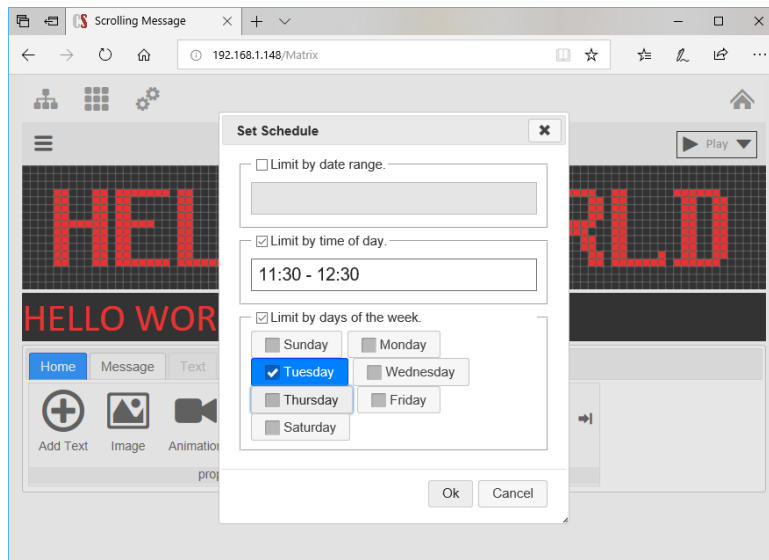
Scrolling Message

192.168.1.148/Matrix

Set Schedule

Play

HEL RLD

HELLO WOR

Limit by date range.

Limit by time of day.

11:30 - 12:30

Limit by days of the week.

Sunday
Monday
Tuesday
Wednesday
Thursday
Friday
Saturday

Home
Message
Text

Add Text
Image
Animation

prop

Ok
Cancel